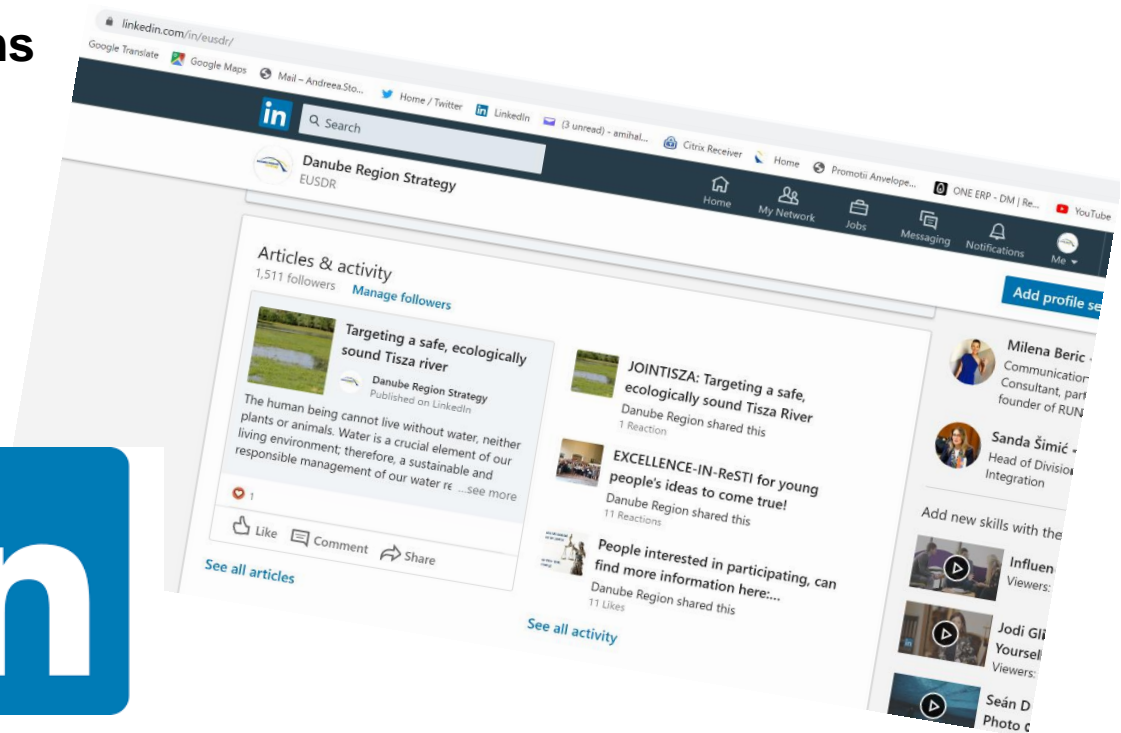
ns

linkedin.com/in/eusdr/

Google Translate Google Maps Mail – Andreea.Sto... Home / Twitter LinkedIn (3 unread) - amihal... Citrix Receiver Home Promotii Anvelope... ONE ERP - DM | Re... YouTube

in Search

Danube Region Strategy
EUSDR

Home My Network Jobs Messaging Notifications Me

Articles & activity
1,511 followers Manage followers

Add profile se

Targeting a safe, ecologically sound Tisza river
Danube Region Strategy
Published on LinkedIn

The human being cannot live without water, neither plants or animals. Water is a crucial element of our living environment; therefore, a sustainable and responsible management of our water re ...see more

1

Like Comment Share

See all articles

JOINTISZA: Targeting a safe, ecologically sound Tisza River
Danube Region shared this
1 Reaction

EXCELLENCE-IN-ReSTI for young people's ideas to come true!
Danube Region shared this
11 Reactions

People interested in participating, can find more information here:...
Danube Region shared this
11 Likes

See all activity

Milena Beric
Communication Consultant, part founder of RUN

Sanda Šimić
Head of Divisio Integration

Add new skills with the

Influen Viewers:

Jodi Gl Yoursel Viewers:

Seán D Photo